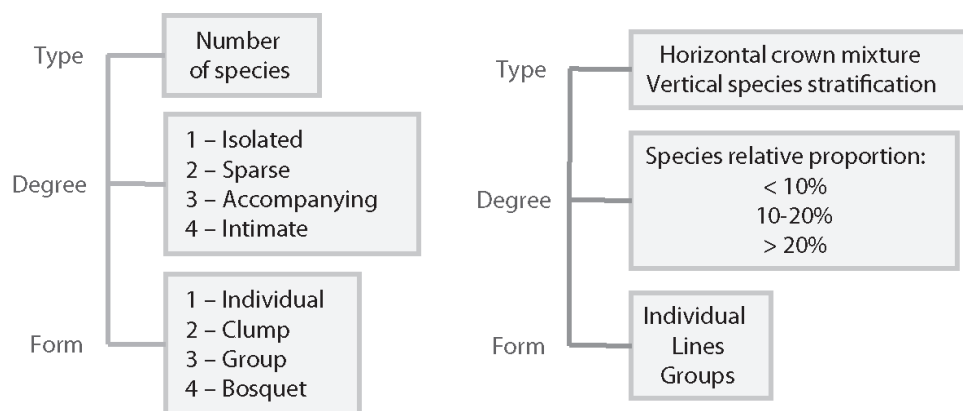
Type

Number of species

Degree

1 – Isolated
2 – Sparse
3 – Accompanying
4 – Intimate

Form

1 – Individual
2 – Clump
3 – Group
4 – Bosquet

Type

Horizontal crown mixture
Vertical species stratification

Degree

Species relative proportion:
< 10%
10-20%
> 20%

Form

Individual
Lines
Groups